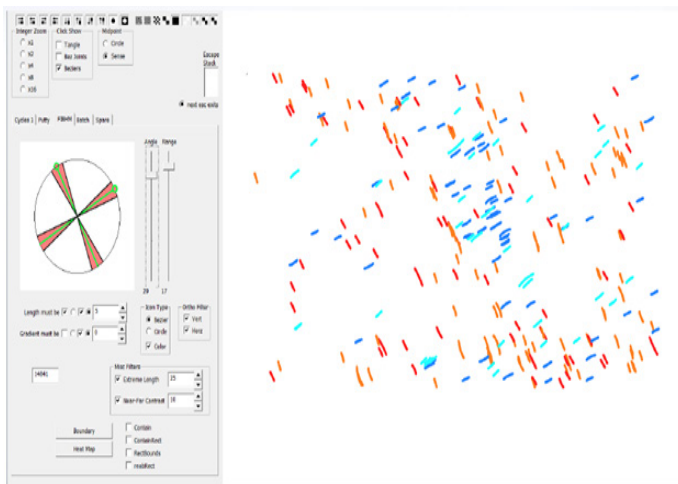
Integer Zoom
x1
x2
x4
x8
X16

Click Show
Tangle
Bez Joints
Beziers

Midpoint
Circle
Sense

Escape Stack

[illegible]

Cycles 1 | Putty | RBHH | Batch | Spare

Angle
Range
29
17

Length must be
Gradient must be

Icon Type
Bezier
Circle
Color

Ortho Filter
Vert
Horz

Heat Filters
Extreme Length 25
Near-Far Contrast 18

14041

Boundary
Heat Map

Contain
ContainRect
RectBounds
InsideRect